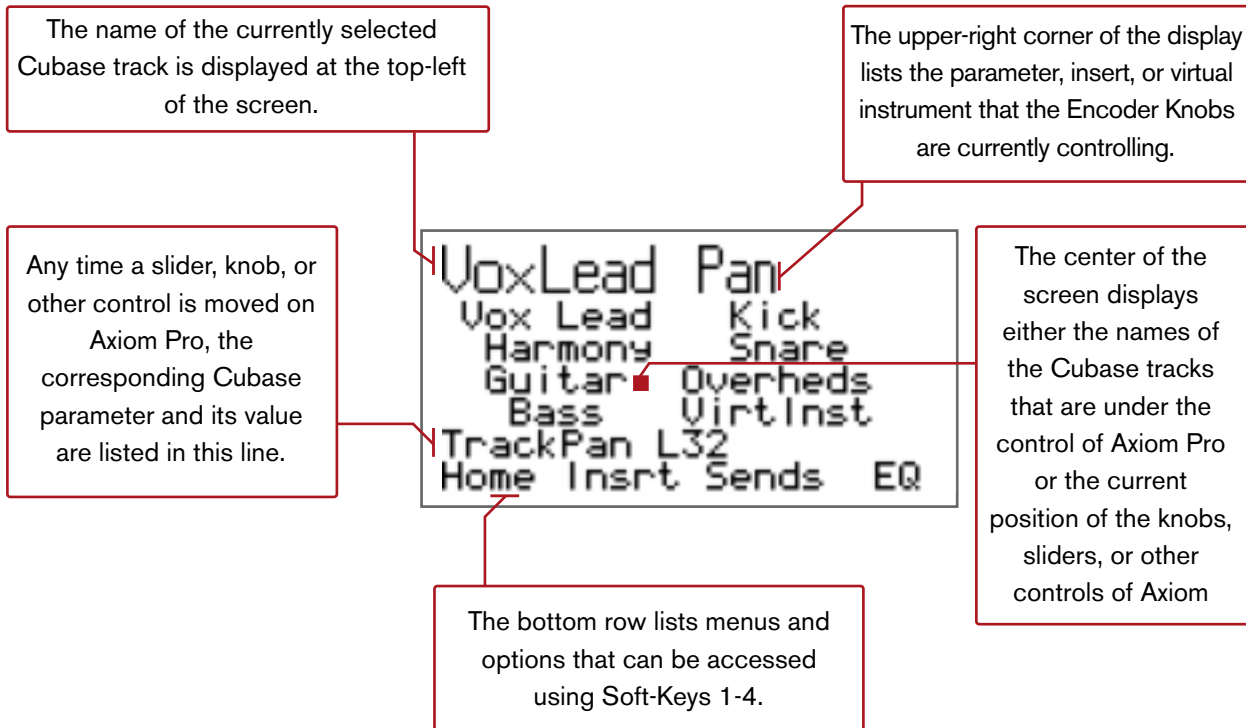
The name of the currently selected Cubase track is displayed at the top-left of the screen.

The upper-right corner of the display lists the parameter, insert, or virtual instrument that the Encoder Knobs are currently controlling.

Any time a slider, knob, or other control is moved on Axiom Pro, the corresponding Cubase parameter and its value are listed in this line.

VoxLead Pan
Vox Lead Kick
Harmony Snare
Guitar Overheds
Bass VirtInst
TrackPan L32
Home Insrt Sends EQ

The center of the screen displays either the names of the Cubase tracks that are under the control of Axiom Pro or the current position of the knobs, sliders, or other controls of Axiom

The bottom row lists menus and options that can be accessed using Soft-Keys 1-4.